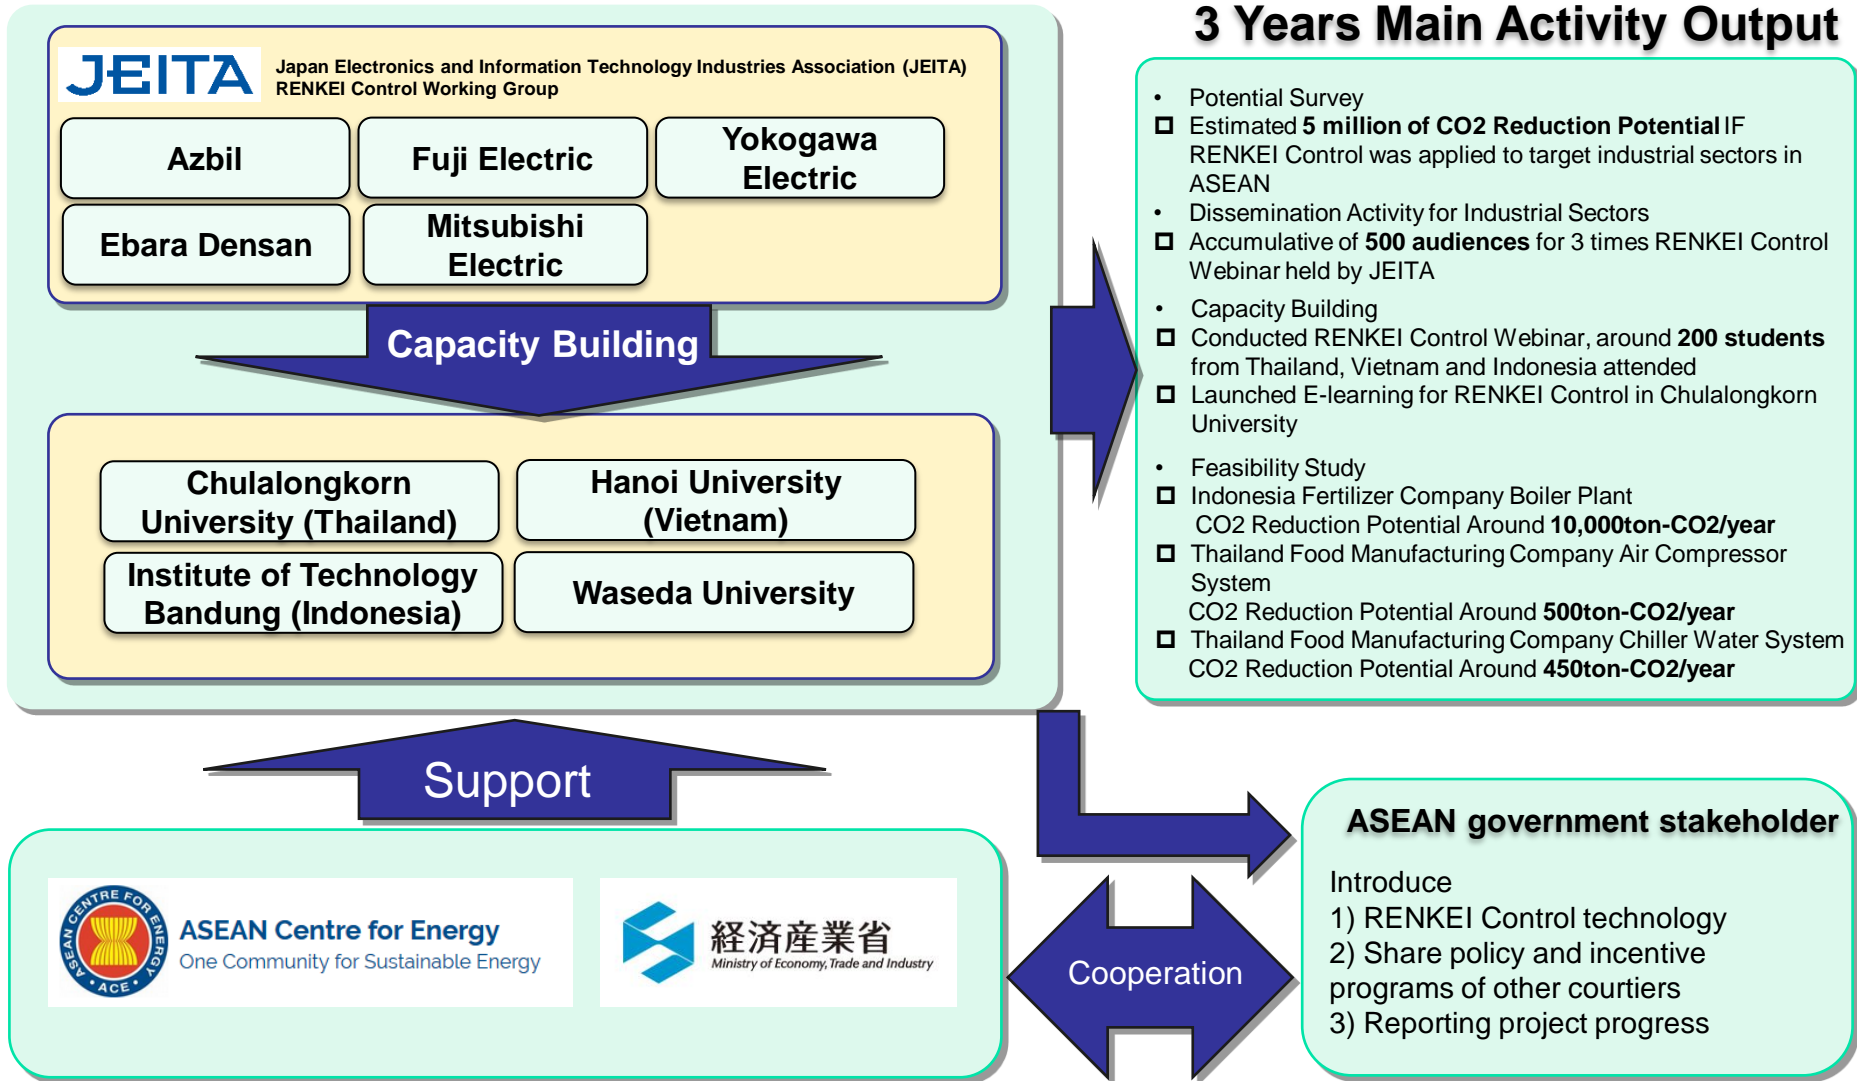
JEITA Japan Electronics and Information Technology Industries Association (JEITA) RENKEI Control Working Group

Azbil

Fuji Electric

Yokogawa Electric

Ebara Densan

Mitsubishi Electric

Capacity Building

Chulalongkorn University (Thailand)

Hanoi University (Vietnam)

Institute of Technology Bandung (Indonesia)

Waseda University

Support

ASEAN Centre for Energy
One Community for Sustainable Energy

経済産業省
Ministry of Economy, Trade and Industry

3 Years Main Activity Output

- Potential Survey
- Estimated **5 million of CO2 Reduction Potential** IF RENKEI Control was applied to target industrial sectors in ASEAN
- Dissemination Activity for Industrial Sectors
- Accumulative of **500 audiences** for 3 times RENKEI Control Webinar held by JEITA
- Capacity Building
- Conducted RENKEI Control Webinar, around **200 students** from Thailand, Vietnam and Indonesia attended
- Launched E-learning for RENKEI Control in Chulalongkorn University
- Feasibility Study
- Indonesia Fertilizer Company Boiler Plant
CO2 Reduction Potential Around **10,000ton-CO2/year**
- Thailand Food Manufacturing Company Air Compressor System
CO2 Reduction Potential Around **500ton-CO2/year**
- Thailand Food Manufacturing Company Chiller Water System
CO2 Reduction Potential Around **450ton-CO2/year**

ASEAN government stakeholder

Introduce
1) RENKEI Control technology
2) Share policy and incentive programs of other courtiers
3) Reporting project progress

Cooperation